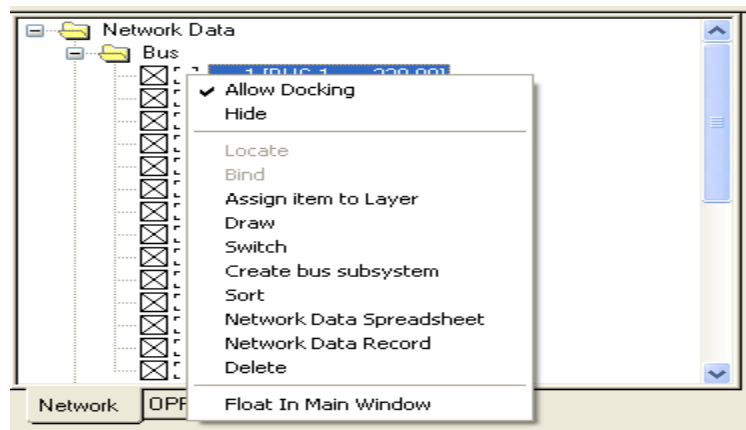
Network Data
Bus
1 [BUS 1 230.00]

✔ Allow Docking
Hide

Locate
Bind
Assign item to Layer
Draw
Switch
Create bus subsystem
Sort
Network Data Spreadsheet
Network Data Record
Delete

Float In Main Window

Network
OPF